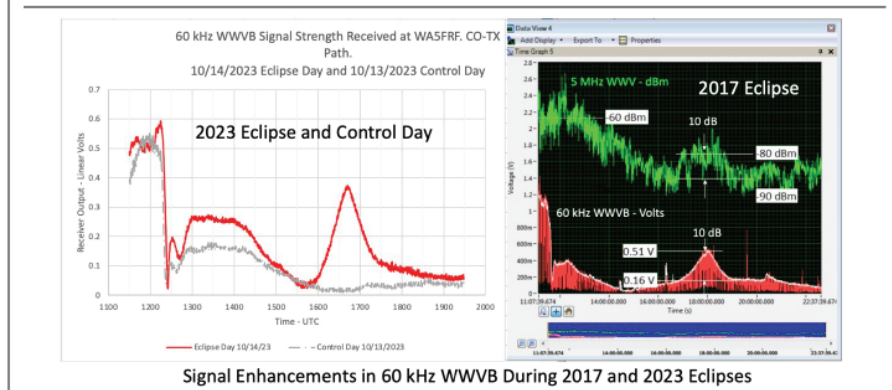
60 kHz WWVB Signal Strength Received at WA5FRF. CO-TX Path.
10/14/2023 Eclipse Day and 10/13/2023 Control Day

2023 Eclipse and Control Day

Receiver Output - Linear Volts

0.7
0.6
0.5
0.4
0.3
0.2
0.1
0

1100 1200 1300 1400 1500 1600 1700 1800 1900 2000

Time - UTC

Eclipse Day 10/14/23 - - Control Day 10/13/2023

Data View 4
Add Display Export To Properties
Time Graph 5

5 MHz WWV - dBm

2017 Eclipse

-60 dBm
10 dB
-80 dBm
-90 dBm

60 kHz WWVB - Volts

10 dB
0.51 V
0.16 V

Voltage (V)

2.8
2.6
2.4
2.2
2
1.8
1.6
1.4
1.2
1
800m
600m
400m
200m
0

11:07:39.674 14:00:00.000 16:00:00.000 18:00:00.000 20:00:00.000 22:37:39.67

Time (s)

Signal Enhancements in 60 kHz WWVB During 2017 and 2023 Eclipses